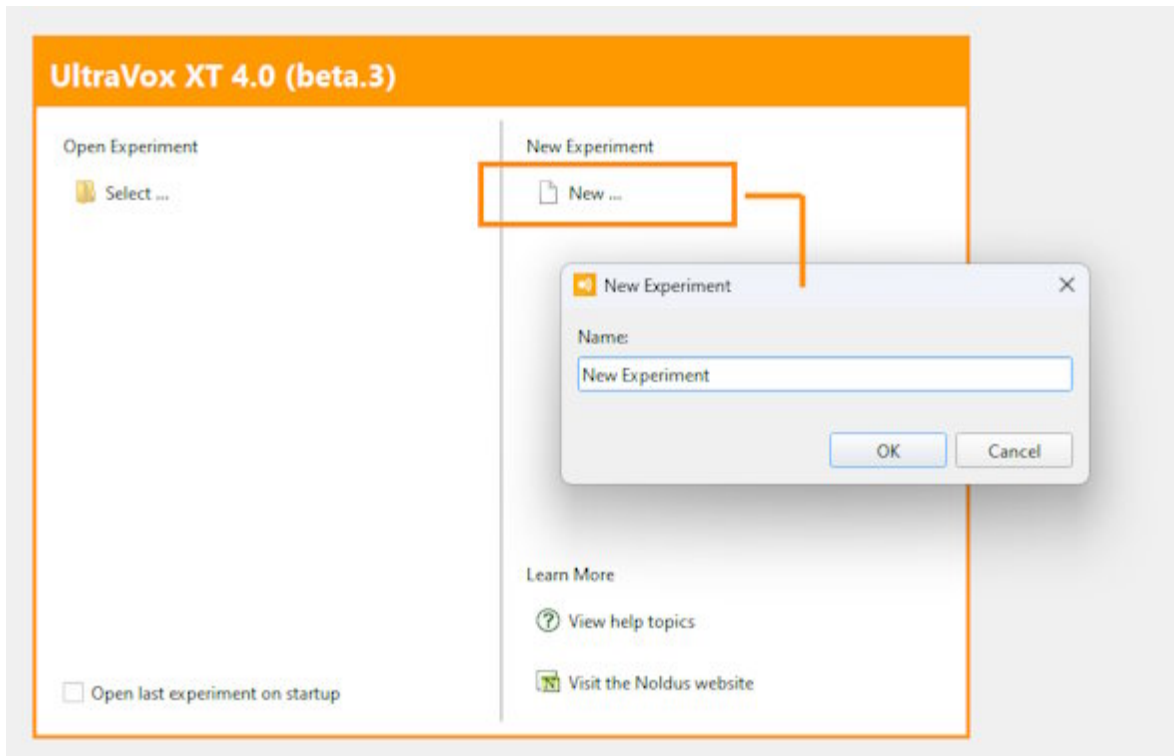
UltraVox XT 4.0 (beta.3)

Open Experiment

Select ...

New Experiment

New ...

New Experiment

Name:

New Experiment

OK

Cancel

Learn More

View help topics

Visit the Noldus website

Open last experiment on startup